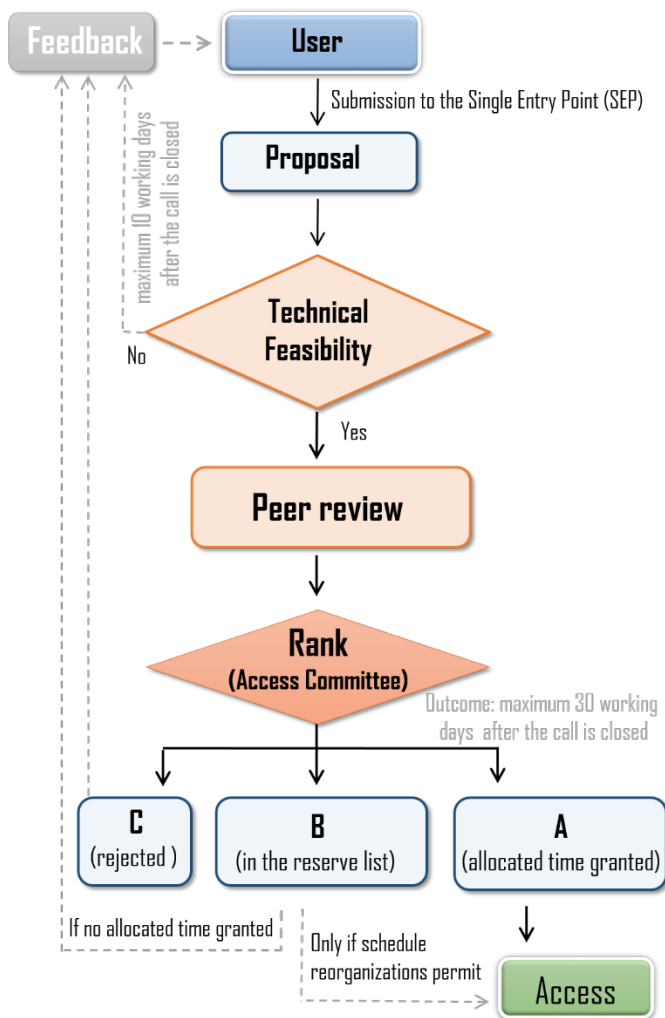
Feedback

User

Submission to the Single Entry Point (SEP)

Proposal

maximum 10 working days after the call is closed

Technical Feasibility

No

Yes

Peer review

Rank
(Access Committee)

Outcome: maximum 30 working days after the call is closed

C
(rejected )

B
(in the reserve list)

A
(allocated time granted)

If no allocated time granted

Only if schedule reorganizations permit

Access